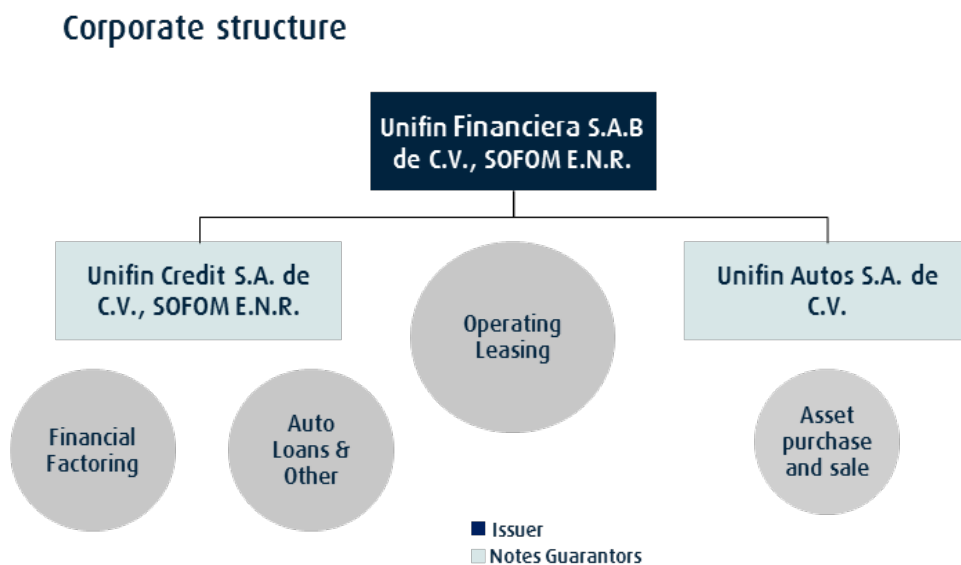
Corporate structure

Unifin Financiera S.A.B de C.V., SOFOM E.N.R.

Unifin Credit S.A. de C.V., SOFOM E.N.R.

Operating Leasing

Unifin Autos S.A. de C.V.

Financial Factoring

Auto Loans & Other

Asset purchase and sale

Issuer

Notes Guarantors